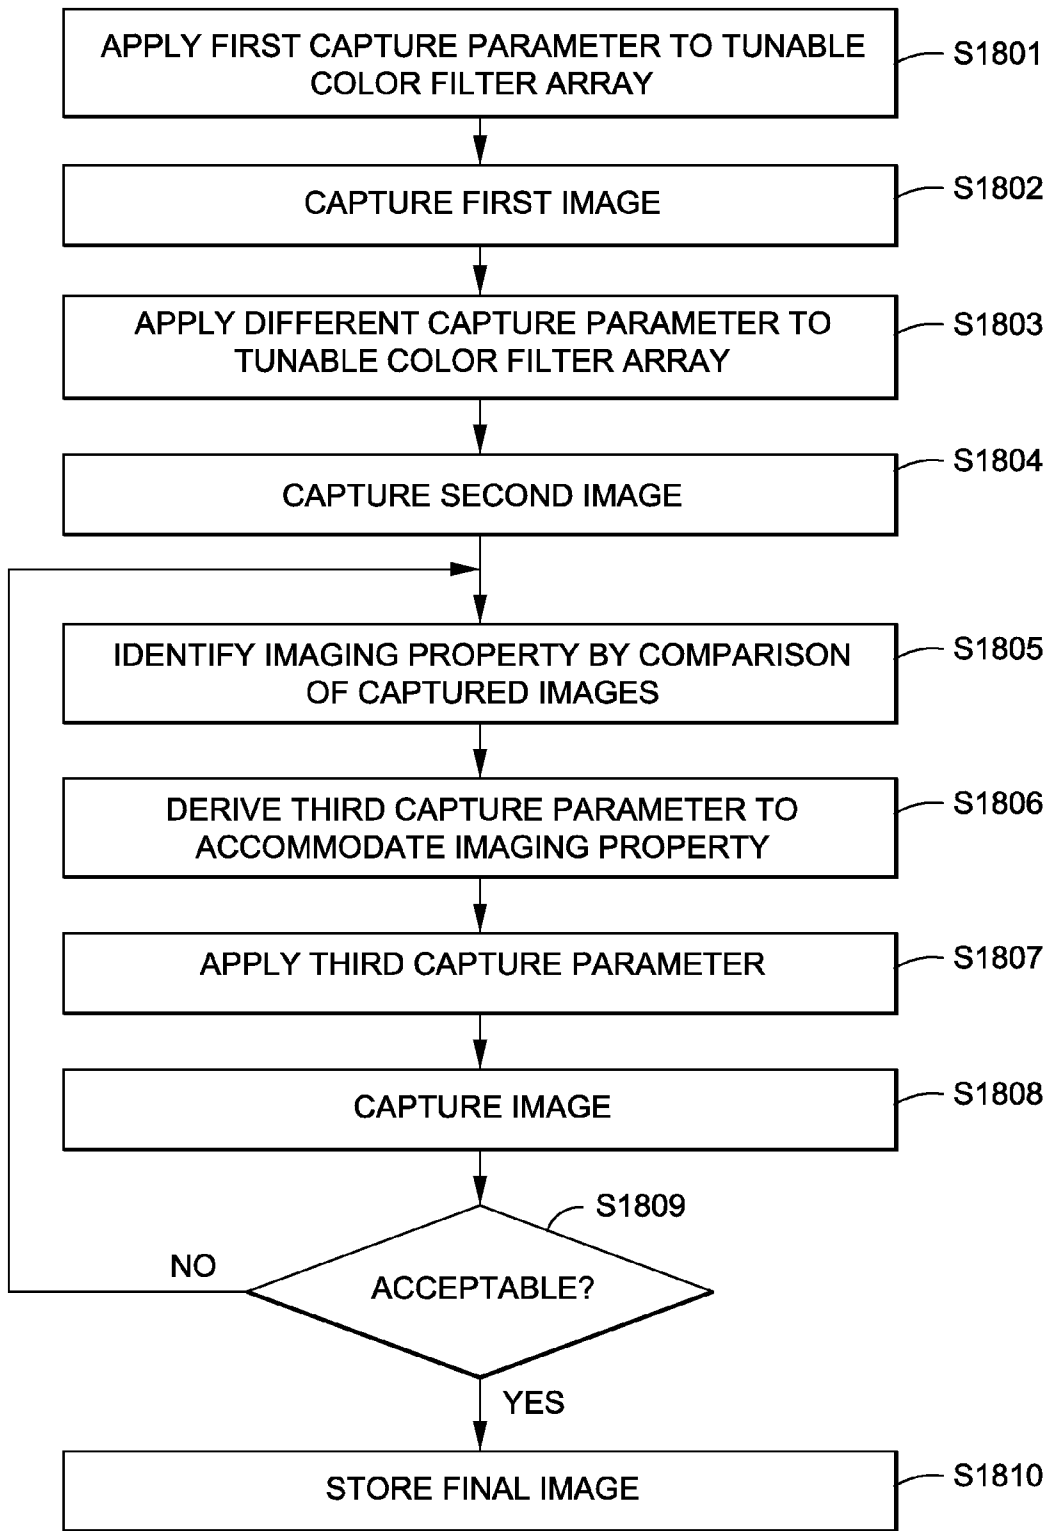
APPLY FIRST CAPTURE PARAMETER TO TUNABLE COLOR FILTER ARRAY
S1801

CAPTURE FIRST IMAGE
S1802

APPLY DIFFERENT CAPTURE PARAMETER TO TUNABLE COLOR FILTER ARRAY
S1803

CAPTURE SECOND IMAGE
S1804

IDENTIFY IMAGING PROPERTY BY COMPARISON OF CAPTURED IMAGES
S1805

DERIVE THIRD CAPTURE PARAMETER TO ACCOMMODATE IMAGING PROPERTY
S1806

APPLY THIRD CAPTURE PARAMETER
S1807

CAPTURE IMAGE
S1808

S1809

NO

ACCEPTABLE?

YES

STORE FINAL IMAGE
S1810